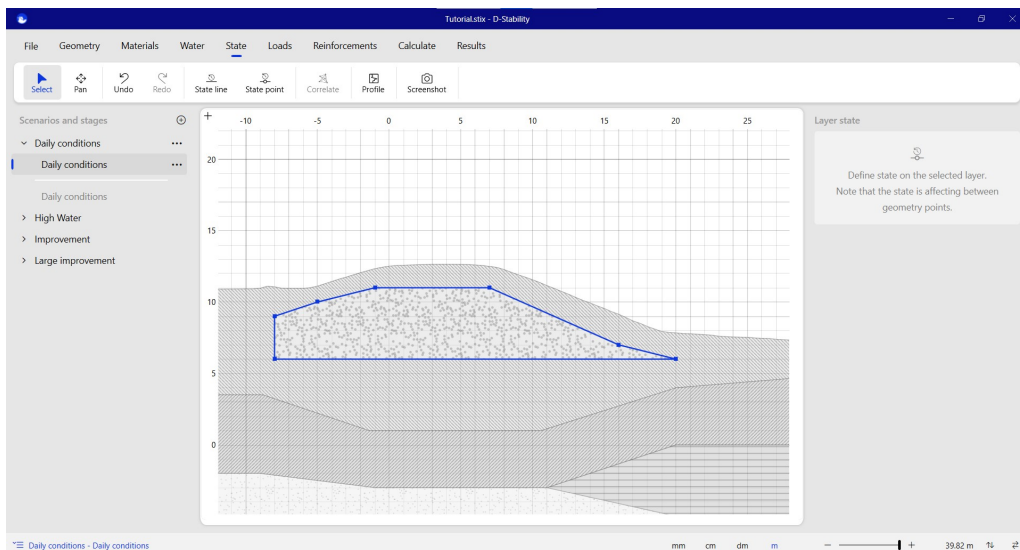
Tutorial.stix - D-Stability

File Geometry Materials Water State Loads Reinforcements Calculate Results

Select Pan Undo Redo State line State point Correlate Profile Screenshot

Scenarios and stages
Daily conditions
Daily conditions
Daily conditions
High Water
Improvement
Large improvement

-10 -5 0 5 10 15 20 25
20
15
10
5
0

Layer state
Define state on the selected layer. Note that the state is affecting between geometry points.

Daily conditions - Daily conditions

mm cm dm m

39.82 m